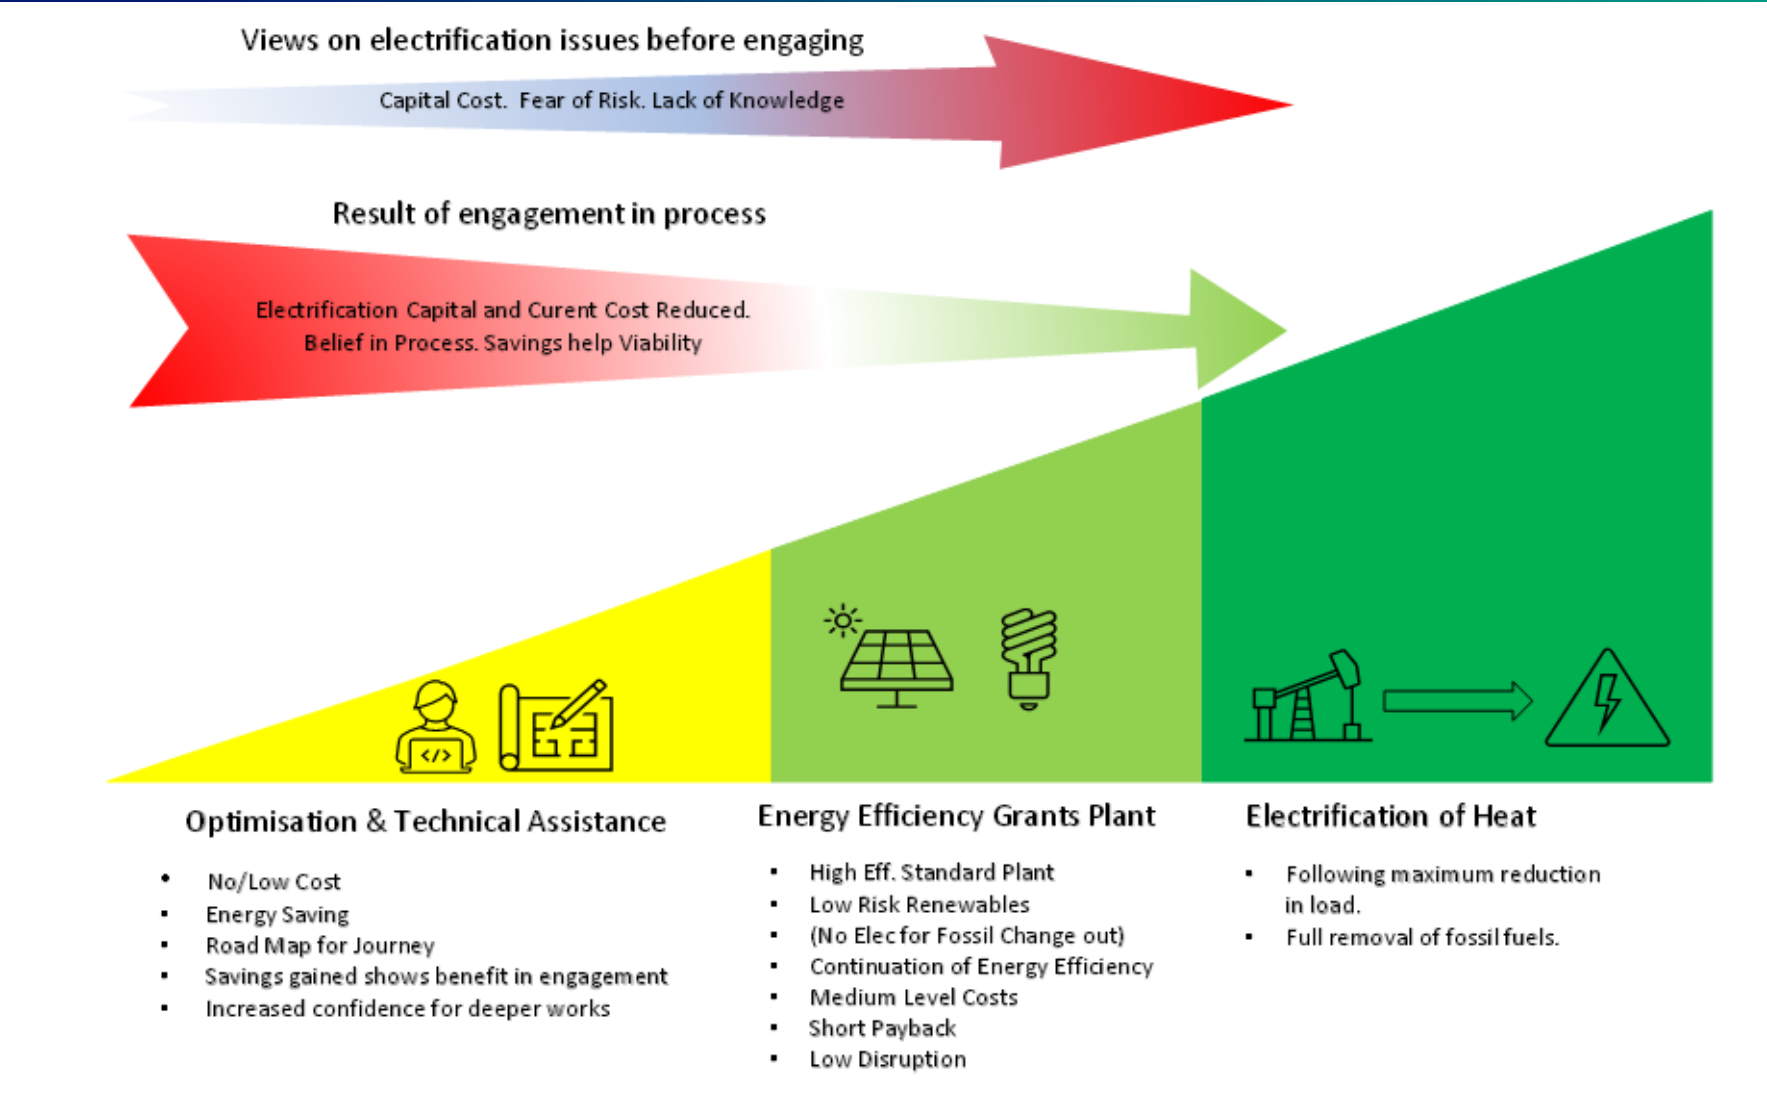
Views on electrification issues before engaging

Capital Cost. Fear of Risk. Lack of Knowledge

Result of engagement in process

Electrification Capital and Curent Cost Reduced. Belief in Process. Savings help Viability

</>

Optimisation & Technical Assistance

- No/Low Cost
- Energy Saving
- Road Map for Journey
- Savings gained shows benefit in engagement
- Increased confidence for deeper works

Energy Efficiency Grants Plant

- High Eff. Standard Plant
- Low Risk Renewables
- (No Elec for Fossil Change out)
- Continuation of Energy Efficiency
- Medium Level Costs
- Short Payback
- Low Disruption

Electrification of Heat

- Following maximum reduction in load.
- Full removal of fossil fuels.